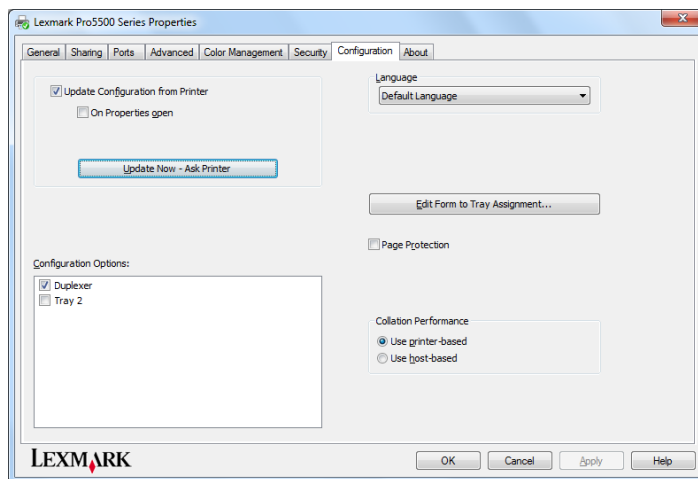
Lexmark Pro5500 Series Properties

General | Sharing | Ports | Advanced | Color Management | Security | Configuration | About

Update Configuration from Printer

On Properties open

Update Now - Ask Printer

Language

Default Language

Edit Form to Tray Assignment...

Page Protection

Configuration Options:

Duplexer

Tray 2

Collation Performance

Use printer-based

Use host-based

LEXMARK

OK

Cancel

Apply

Help